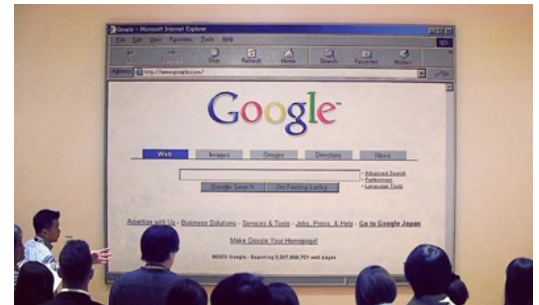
Google - Microsoft Internet Explorer
File Edit View Favorites Tools Help
Stop Refresh Home Search Favorites History
Address http://www.google.com/

Google™

Web Images Groups Directory News

Google Search I'm Feeling Lucky

Advanced Search
Preferences
Language Tools

Advertise with Us - Business Solutions - Services & Tools - Jobs, Press, & Help - Go to Google Japan

Make Google Your Homepage!

©2003 Google - Searching 3,307,998,701 web pages